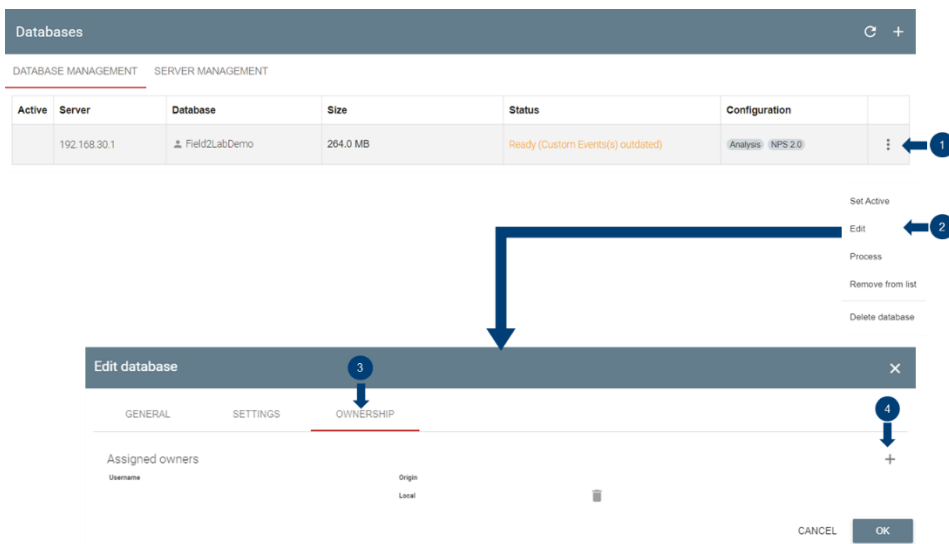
Databases

DATABASE MANAGEMENT SERVER MANAGEMENT

| Active | Server | Database | Size | Status | Configuration | |
|---|---|---|---|---|---|---|
| | 192.168.30.1 | Field2LabDemo | 264.0 MB | Ready (Custom Events(s) outdated) | Analysis NPS 2.0 | ⋮ |

1

Set Active
Edit
Process
Remove from list
Delete database

2

Edit database

3

GENERAL SETTINGS OWNERSHIP

4

Assigned owners
Username
Origin
Local

CANCEL OK